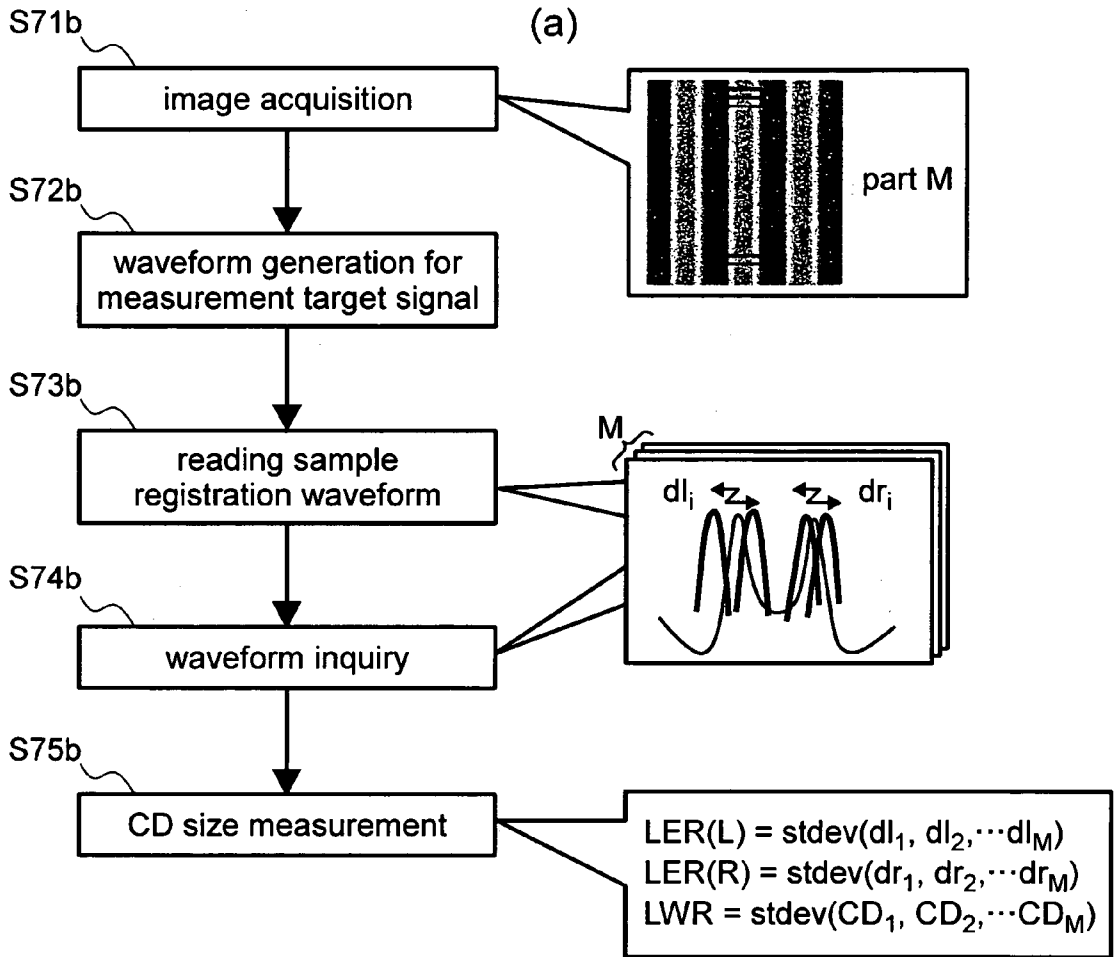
(a)

S71b
image acquisition

part M

S72b
waveform generation for measurement target signal

S73b
reading sample registration waveform

M
$dl_i$ z z $dr_i$

S74b
waveform inquiry

S75b
CD size measurement

$LER(L) = stdev(dl_1, dl_2, \cdots dl_M)$
$LER(R) = stdev(dr_1, dr_2, \cdots dr_M)$
$LWR = stdev(CD_1, CD_2, \cdots CD_M)$